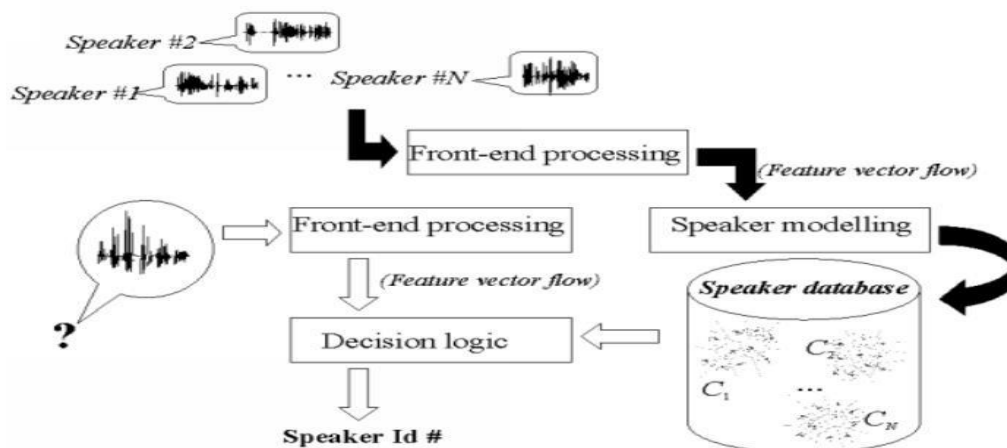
Speaker #2

Speaker #1

...

Speaker #N

Front-end processing

(Feature vector flow)

Front-end processing

Speaker modelling

(Feature vector flow)

Speaker database

?

Decision logic

$C_2$

$C_1$

...

$C_N$

Speaker Id #